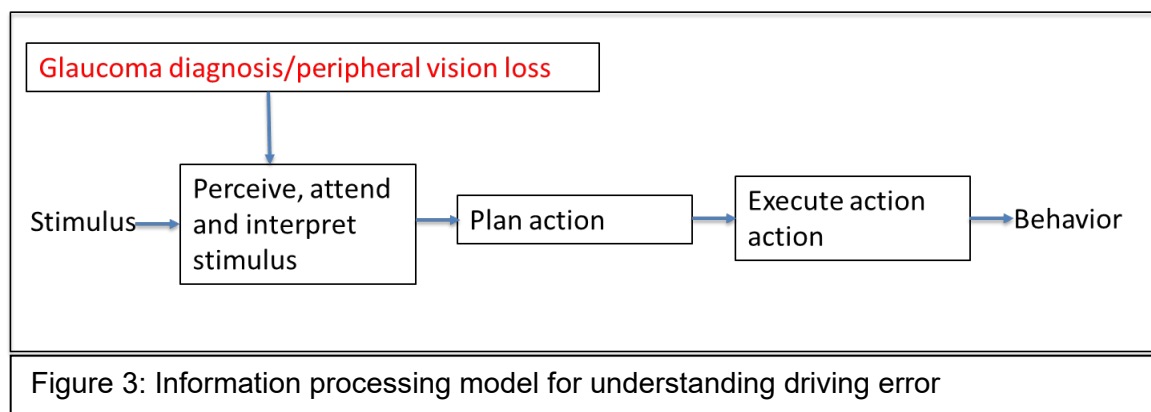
Glaucoma diagnosis/peripheral vision loss

Stimulus

Perceive, attend and interpret stimulus

Plan action

Execute action action

Behavior

Figure 3: Information processing model for understanding driving error